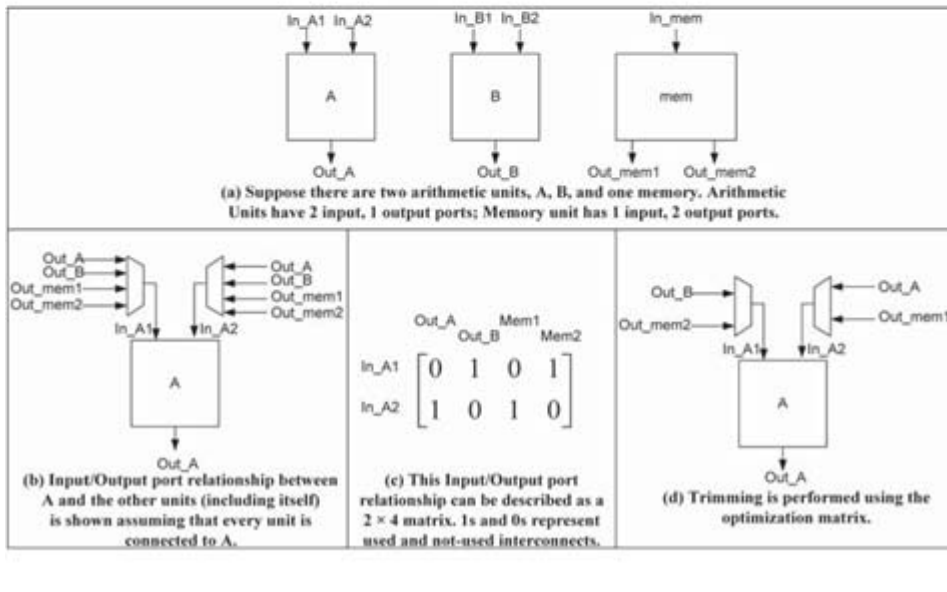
In_A1 In_A2

A

Out_A

In_B1 In_B2

B

Out_B

In_mem

mem

Out_mem1 Out_mem2

(a) Suppose there are two arithmetic units, A, B, and one memory. Arithmetic Units have 2 input, 1 output ports; Memory unit has 1 input, 2 output ports.

Out_A
Out_B
Out_mem1
Out_mem2

Out_A
Out_B
Out_mem1
Out_mem2

In_A1 In_A2

A

Out_A

(b) Input/Output port relationship between A and the other units (including itself) is shown assuming that every unit is connected to A.

Out_A Out_B Mem1 Mem2

In_A1 $\begin{bmatrix} 0 & 1 & 0 & 1 \\ 1 & 0 & 1 & 0 \end{bmatrix}$
In_A2

(c) This Input/Output port relationship can be described as a 2 × 4 matrix. 1s and 0s represent used and not-used interconnects.

Out_B
Out_mem2

Out_A
Out_mem1

In_A1 In_A2

A

Out_A

(d) Trimming is performed using the optimization matrix.